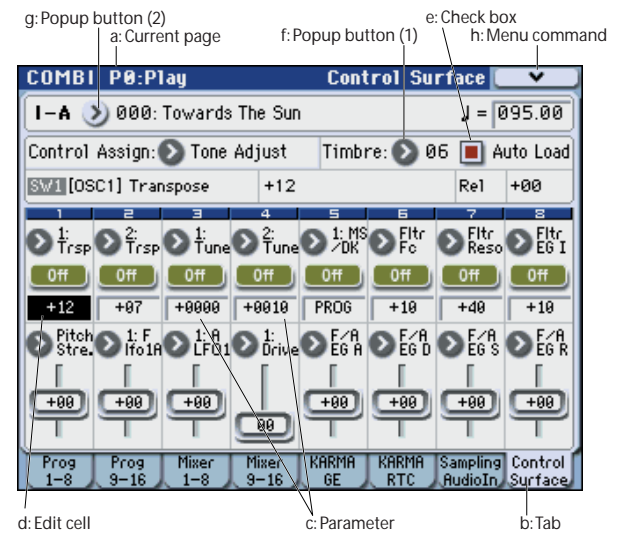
g: Popup button (2)
a: Current page
f: Popup button (1)
e: Check box
h: Menu command

COMBI P0:Play Control Surface

I-A 000: Towards The Sun ♩ = 095.00

Control Assign: Tone Adjust Timbre: 06 Auto Load

SW1 [OSC1] Transpose +12 Rel +00

| 1 | 2 | 3 | 4 | 5 | 6 | 7 | 8 |
|---|---|---|---|---|---|---|---|
| 1: Trsp | 2: Trsp | 1: Tune | 2: Tune | 1: MS /DK | Fltr Fc | Fltr Reso | Fltr EG I |
| Off | Off | Off | Off | Off | Off | Off | Off |
| +12 | +07 | +0000 | +0010 | PROG | +10 | +40 | +10 |
| Pitch Stre. | 1: F lfo1A | 1: A LFO1 | 1: Drive | F/A EG A | F/A EG D | F/A EG S | F/A EG R |
| +00 | +00 | +00 | 00 | +00 | +00 | +00 | +00 |

Prog 1–8 | Prog 9–16 | Mixer 1–8 | Mixer 9–16 | KARMA GE | KARMA RTC | Sampling AudioIn | Control Surface

d: Edit cell
c: Parameter
b: Tab